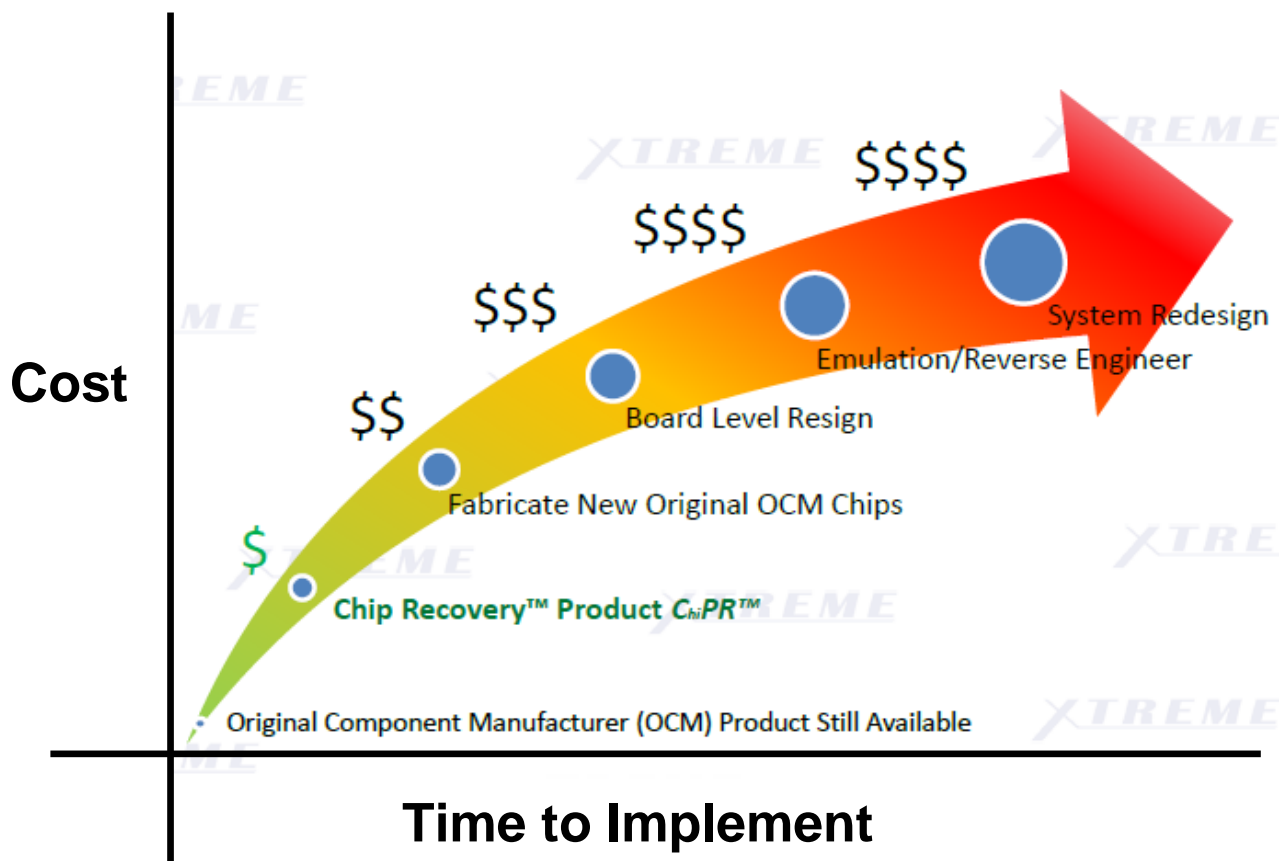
Cost

$$$$

$$$$

$$$

$$

$

System Redesign

Emulation/Reverse Engineer

Board Level Resign

Fabricate New Original OCM Chips

Chip Recovery™ Product $C_{hi}PR$™

Original Component Manufacturer (OCM) Product Still Available

Time to Implement

XTREME